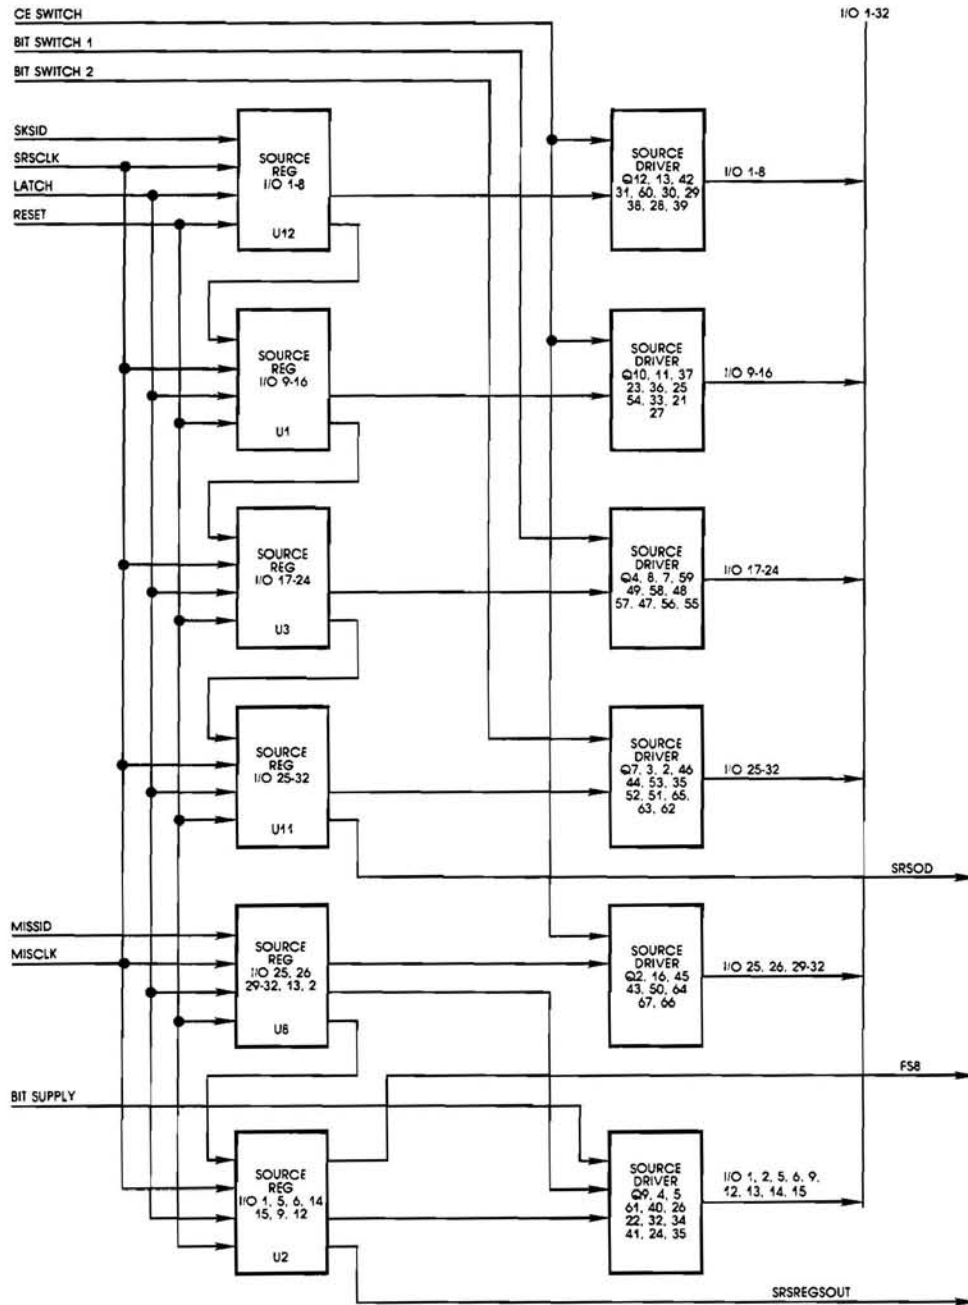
CE SWITCH
BIT SWITCH 1
BIT SWITCH 2

I/O 1-32

SKSID
SRSCLK
LATCH
RESET

SOURCE REG I/O 1-8
U12

SOURCE DRIVER Q12, 13, 42 31, 60, 30, 29 38, 28, 39

I/O 1-8

SOURCE REG I/O 9-16
U1

SOURCE DRIVER Q10, 11, 37 23, 36, 25 54, 33, 21 27

I/O 9-16

SOURCE REG I/O 17-24
U3

SOURCE DRIVER Q4, 8, 7, 59 49, 58, 48 57, 47, 56, 55

I/O 17-24

SOURCE REG I/O 25-32
U11

SOURCE DRIVER Q7, 3, 2, 46 44, 53, 35 52, 51, 65, 63, 62

I/O 25-32

SRSOD

MISSID
MISCLK

SOURCE REG I/O 25, 26 29-32, 13, 2
U8

SOURCE DRIVER Q2, 16, 45 43, 50, 64 67, 66

I/O 25, 26, 29-32

FS8

BIT SUPPLY

SOURCE REG I/O 1, 5, 6, 14 15, 9, 12
U2

SOURCE DRIVER Q9, 4, 5 61, 40, 26 22, 32, 34 41, 24, 35

I/O 1, 2, 5, 6, 9, 12, 13, 14, 15

SRSREGSOUT